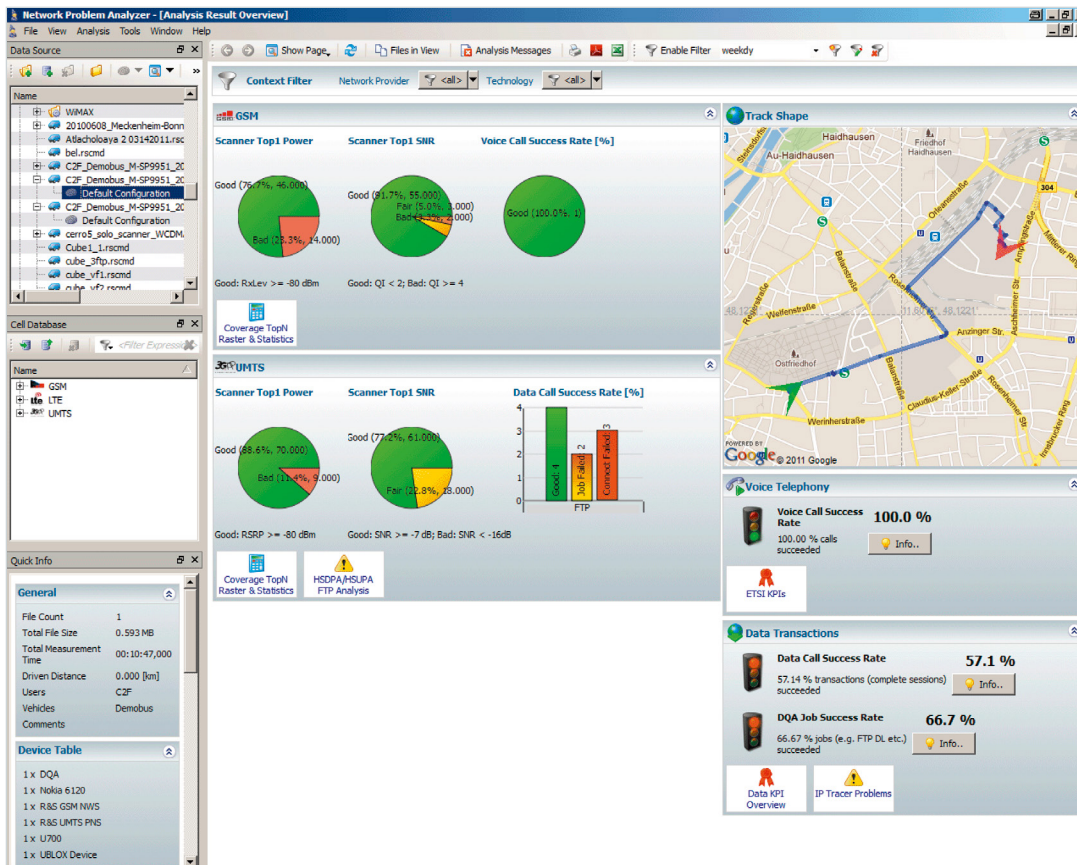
Network Problem Analyzer - [Analysis Result Overview]

File View Analysis Tools Window Help

Data Source

Name

WiMAX
20100608_Meckenheim-Bonn
Atlacholoaya 2 03142011.rsc
bel.rscmd
C2F_Demobus_M-SP9951_20
C2F_Demobus_M-SP9951_20
Default Configuration
C2F_Demobus_M-SP9951_20
Default Configuration
cerro5_solo_scanner_WCDM.
Cube1_1.rscmd
cube_3ftp.rscmd
cube_vf1.rscmd
cube_vf2.rscmd

Cell Database

<Filter Expressi

Name

GSM
LTE
UMTS

Quick Info

General

| | |
|---|---|
| File Count | 1 |
| Total File Size | 0.593 MB |
| Total Measurement Time | 00:10:47,000 |
| Driven Distance | 0.000 [km] |
| Users | C2F |
| Vehicles | Demobus |
| Comments | |

Device Table

1 x DQA
1 x Nokia 6120
1 x R&S GSM NWS
1 x R&S UMTS PNS
1 x U700
1 x UBLOX Device

Show Page Files in View Analysis Messages Enable Filter weekdy

Context Filter Network Provider <all> Technology <all>

GSM

Scanner Top1 Power
Good (76.7%, 46.000)
Bad (23.3%, 14.000)
Good: RxLev >= -80 dBm

Scanner Top1 SNR
Good (91.7%, 55.000)
Fair (5.0%, 3.000)
Bad (3.3%, 2.000)
Good: QI < 2; Bad: QI >= 4

Voice Call Success Rate [%]
Good (100.0%, 1)

Coverage TopN Raster & Statistics

UMTS

Scanner Top1 Power
Good (88.6%, 70.000)
Bad (11.4%, 9.000)
Good: RSRP >= -80 dBm

Scanner Top1 SNR
Good (77.2%, 61.000)
Fair (22.8%, 18.000)
Good: SNR >= -7 dB; Bad: SNR < -16dB

Data Call Success Rate [%]
4
3
2
1
0
Good: 4
Job Failed: 2
Connect Failed: 3
FTP

Coverage TopN Raster & Statistics
HSDPA/HSUPA FTP Analysis

Track Shape

Haidhausen
Au-Haidhausen
Friedhof Haidhausen
Orleansstraße
Balanstraße
Rosenheimer
Welfenstraße
Ostfriedhof
Anzinger Str.
Claudius-Keller-Straße
Werinherstraße
304
POWERED BY Google © 2011 Google

Voice Telephony

Voice Call Success Rate
100.0 %
100.00 % calls succeeded
Info..
ETSI KPIs

Data Transactions

Data Call Success Rate
57.1 %
57.14 % transactions (complete sessions) succeeded
Info..

DQA Job Success Rate
66.7 %
66.67 % jobs (e.g. FTP DL etc.) succeeded
Info..

Data KPI Overview
IP Tracer Problems